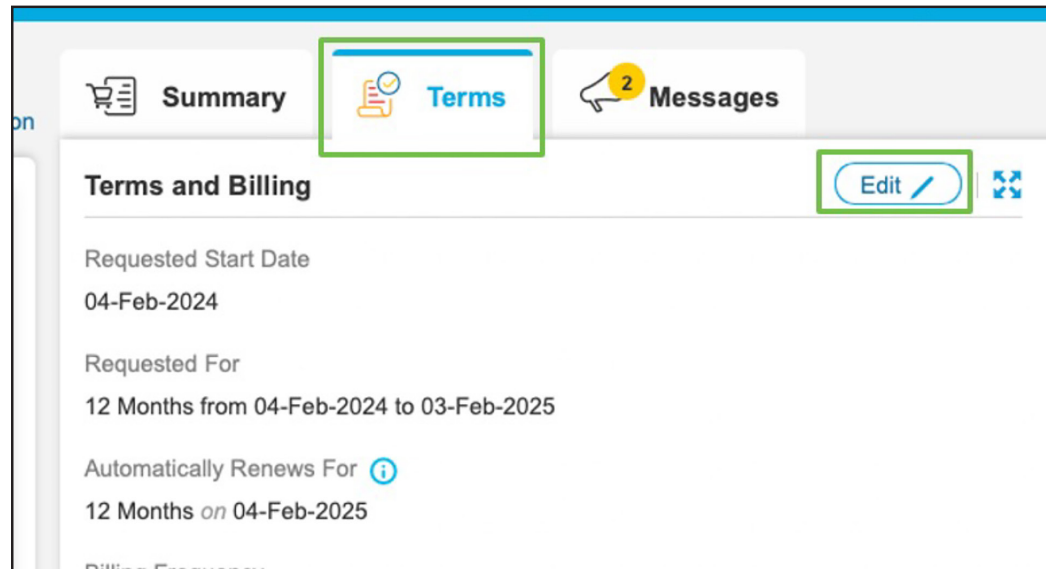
on

Summary

Terms

2 Messages

Terms and Billing

Edit

Requested Start Date

04-Feb-2024

Requested For

12 Months from 04-Feb-2024 to 03-Feb-2025

Automatically Renews For

12 Months *on* 04-Feb-2025

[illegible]